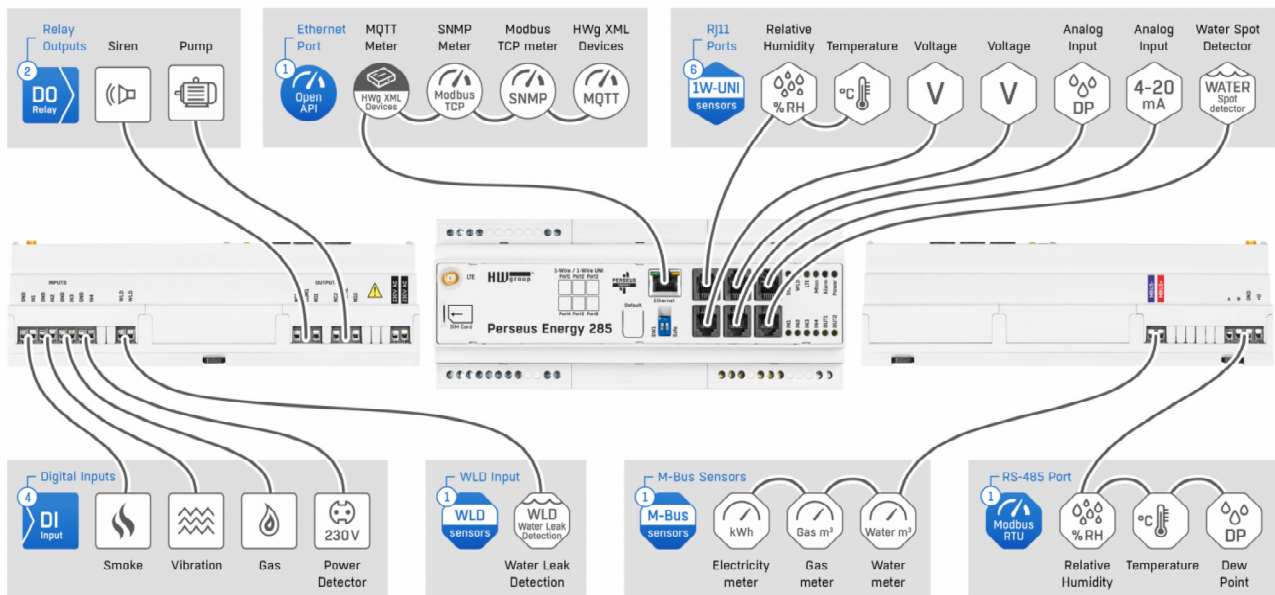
Relay Outputs
2
DO
Relay
Siren
Pump

Ethernet Port
1
Open API
MQTT Meter
HWg XML Devices
SNMP Meter
Modbus TCP
Modbus TCP meter
SNMP
HWg XML Devices
MQTT

RJ11 Ports
6
1W-UNI
sensors
Relative Humidity
%RH
Temperature
°C
Voltage
V
Voltage
V
Analog Input
DP
Analog Input
4-20
mA
Water Spot Detector
WATER
Spot detector

INPUTS
OUTPUTS
LTE
HWgroup
1-Wire / 1-Wire UNI
Port1 Port2 Port3
Port4 Port5 Port6
SIM Card
Default
Ethernet
Perseus Energy 285

Digital Inputs
4
DI
Input
Smoke
Vibration
Gas
230 V
Power Detector

WLD Input
1
WLD
sensors
WLD
Water Leak
Detection
Water Leak Detection

M-Bus Sensors
1
M-Bus
sensors
kWh
Electricity meter
Gas m³
Gas meter
Water m³
Water meter

RS-485 Port
1
Modbus RTU
%RH
Relative Humidity
°C
Temperature
DP
Dew Point